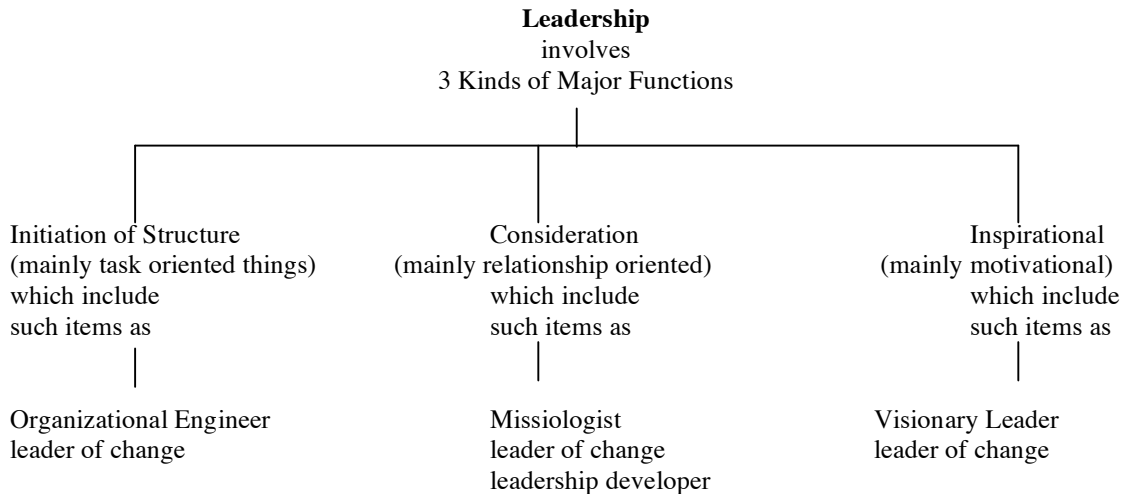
**Leadership**
involves
3 Kinds of Major Functions

Initiation of Structure
(mainly task oriented things)
which include
such items as

Organizational Engineer
leader of change

Consideration
(mainly relationship oriented)
which include
such items as

Missiologist
leader of change
leadership developer

Inspirational
(mainly motivational)
which include
such items as

Visionary Leader
leader of change